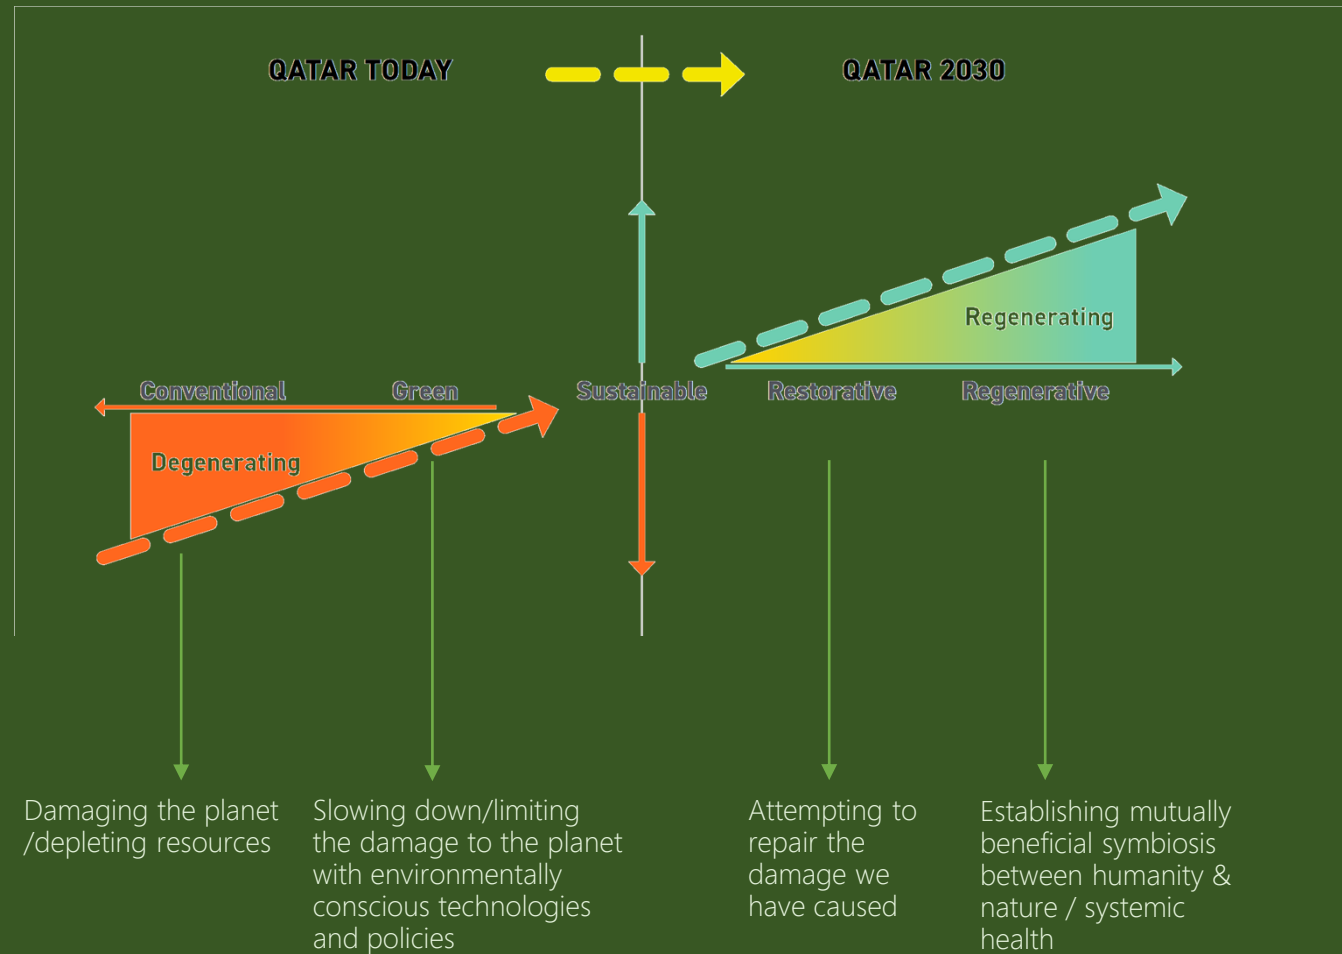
QATAR TODAY

QATAR 2030

Regenerating

Conventional

Green

Sustainable

Restorative

Regenerative

Degenerating

Damaging the planet /depleting resources

Slowing down/limiting the damage to the planet with environmentally conscious technologies and policies

Attempting to repair the damage we have caused

Establishing mutually beneficial symbiosis between humanity & nature / systemic health